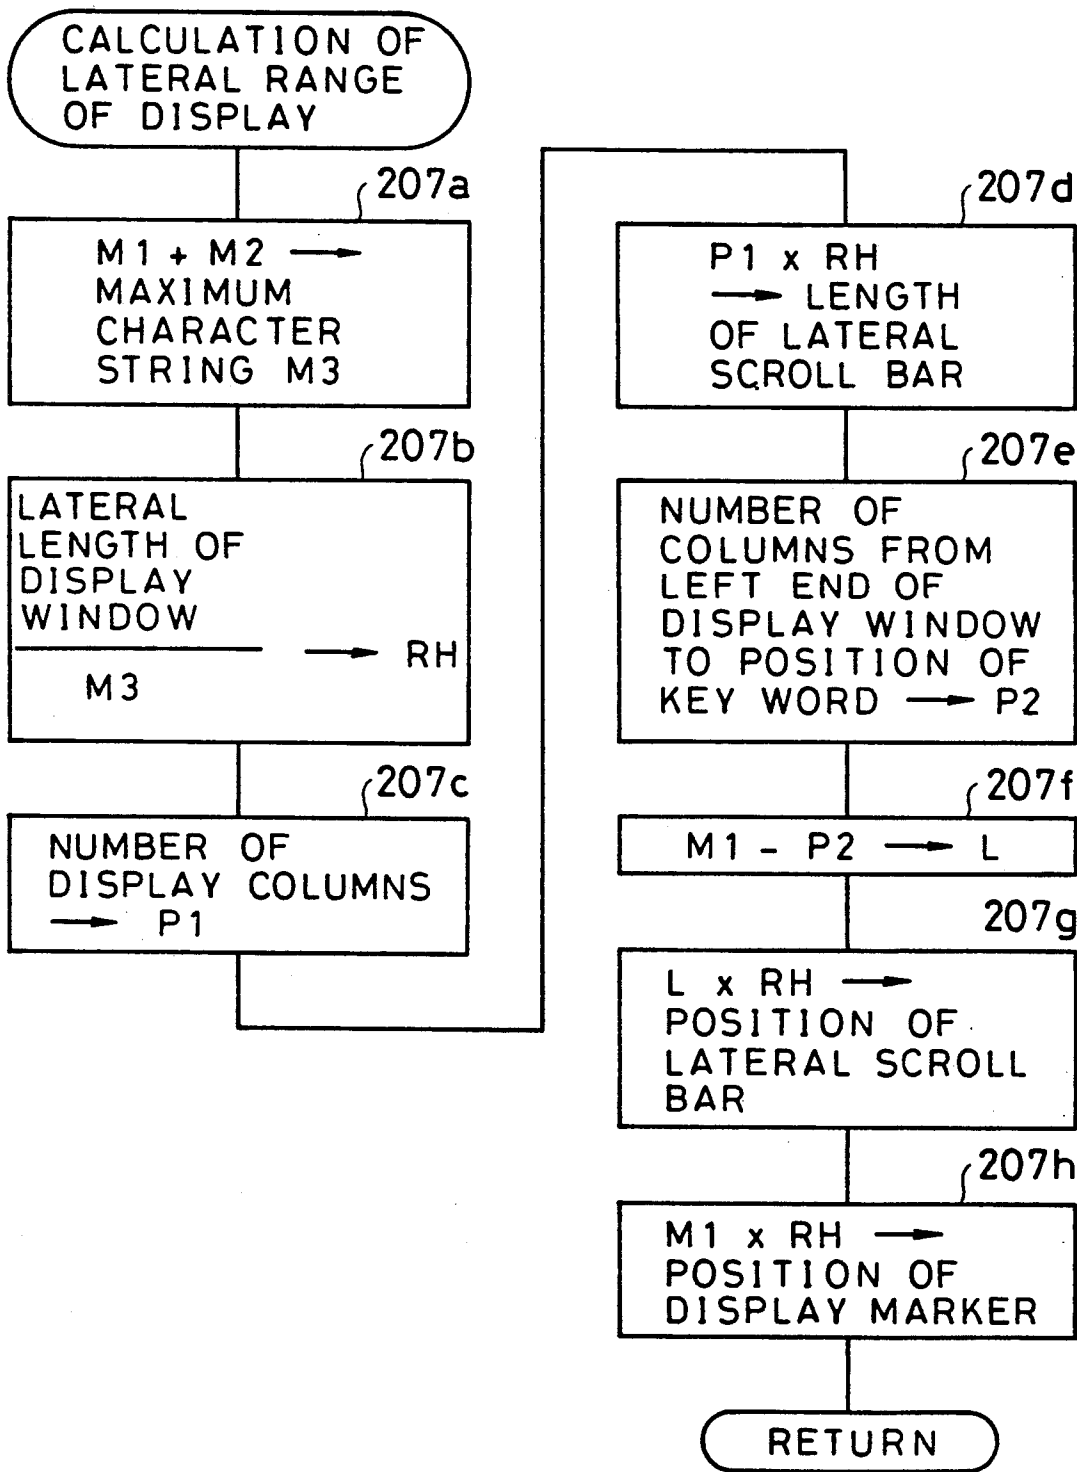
CALCULATION OF LATERAL RANGE OF DISPLAY

207a

M1 + M2 → MAXIMUM CHARACTER STRING M3

207b

$\frac{\text{LATERAL LENGTH OF DISPLAY WINDOW}}{\text{M3}} \rightarrow \text{RH}$

207c

NUMBER OF DISPLAY COLUMNS → P1

207d

P1 x RH → LENGTH OF LATERAL SCROLL BAR

207e

NUMBER OF COLUMNS FROM LEFT END OF DISPLAY WINDOW TO POSITION OF KEY WORD → P2

207f

M1 - P2 → L

207g

L x RH → POSITION OF LATERAL SCROLL BAR

207h

M1 x RH → POSITION OF DISPLAY MARKER

RETURN